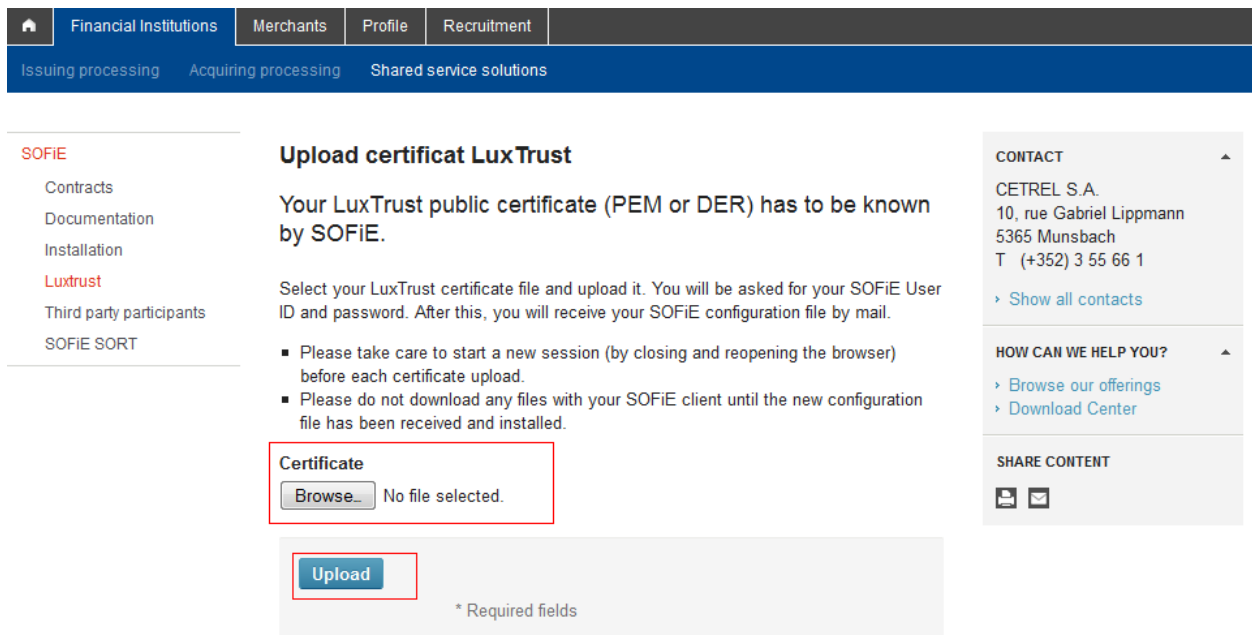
Financial Institutions Merchants Profile Recruitment

Issuing processing Acquiring processing Shared service solutions

SOFiE
Contracts
Documentation
Installation
Luxtrust
Third party participants
SOFiE SORT

Upload certificat LuxTrust

Your LuxTrust public certificate (PEM or DER) has to be known by SOFiE.

Select your LuxTrust certificate file and upload it. You will be asked for your SOFiE User ID and password. After this, you will receive your SOFiE configuration file by mail.

- Please take care to start a new session (by closing and reopening the browser) before each certificate upload.
- Please do not download any files with your SOFiE client until the new configuration file has been received and installed.

Certificate
Browse... No file selected.

Upload

* Required fields

CONTACT
CETREL S.A.
10, rue Gabriel Lippmann
5365 Munsbach
T (+352) 3 55 66 1
› Show all contacts

HOW CAN WE HELP YOU?
› Browse our offerings
› Download Center

SHARE CONTENT